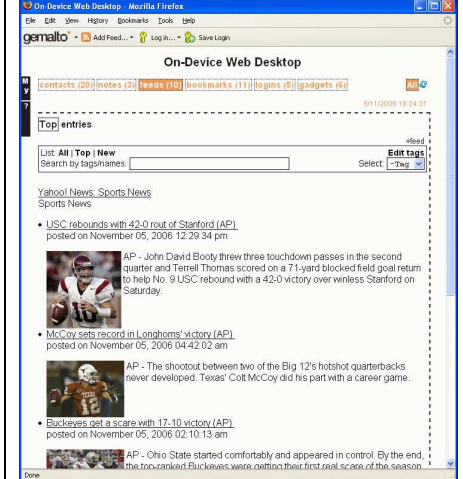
On-Device Web Desktop - Mozilla Firefox

File Edit View History Bookmarks Tools Help

gemalto · Add Feed... · Log in... · Save Login

On-Device Web Desktop

M
y
?

contacts (20) | notes (3) | feeds (10) | bookmarks (11) | logins (5) | gadgets (6)

All

5/11/2008 18:24:37

Top entries

+feed

List: All | Top | New
Search by tags/names:

Edit tags
Select: -Tag

Yahoo! News: Sports News
Sports News

• USC rebounds with 42-0 rout of Stanford (AP)
posted on November 05, 2006 12:29:34 pm

AP - John David Booty threw three touchdown passes in the second quarter and Terrell Thomas scored on a 71-yard blocked field goal return to help No. 9 USC rebound with a 42-0 victory over winless Stanford on Saturday.

• McCoy sets record in Longhorns' victory (AP)
posted on November 05, 2006 04:42:02 am

AP - The shootout between two of the Big 12's hotshot quarterbacks never developed. Texas' Colt McCoy did his part with a career game.

• Buckeyes get a scare with 17-10 victory (AP)
posted on November 05, 2006 02:10:13 am

AP - Ohio State started comfortably and appeared in control. By the end, the top-ranked Buckeyes were getting their first real scare of the season.

Done